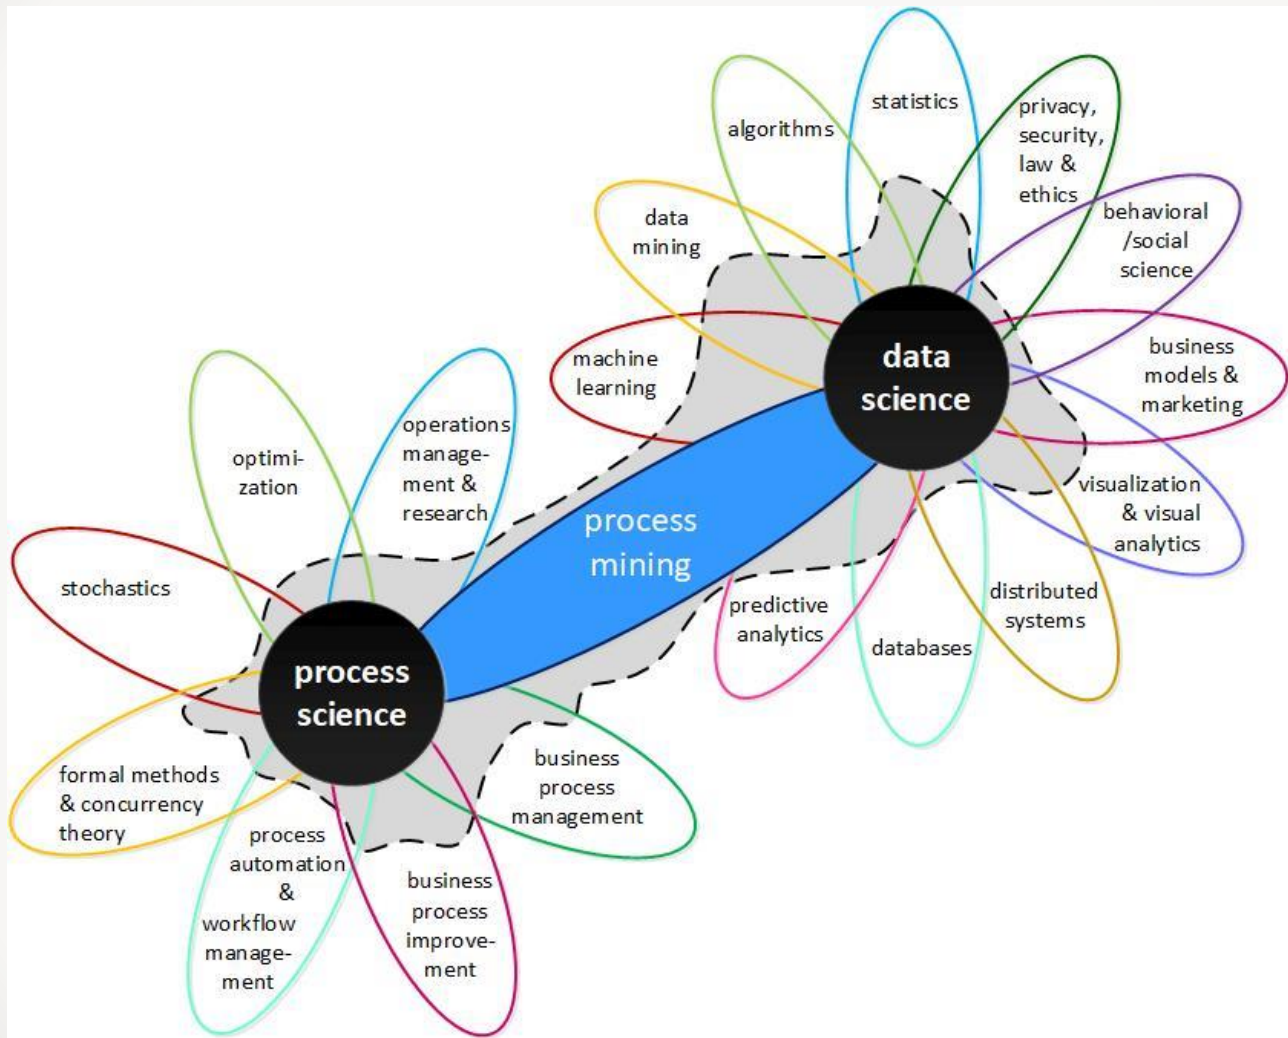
algorithms

statistics

privacy, security, law & ethics

data mining

behavioral /social science

machine learning

data science

business models & marketing

optimization

operations management & research

process mining

visualization & visual analytics

stochastics

predictive analytics

databases

distributed systems

process science

business process management

formal methods & concurrency theory

process automation & workflow management

business process improvement